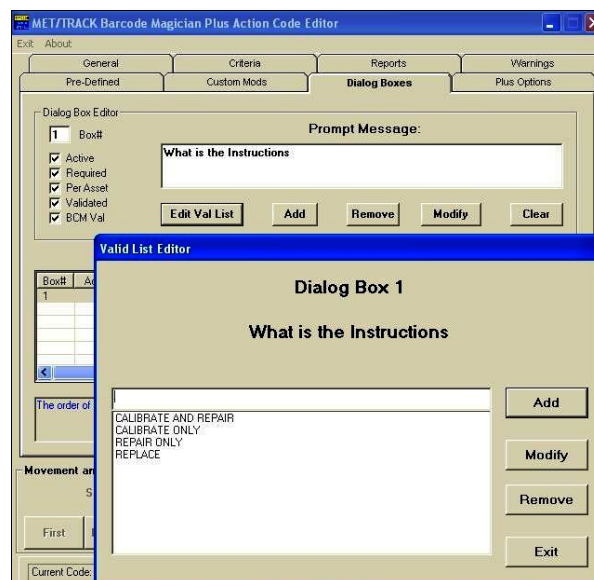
MET/TRACK Barcode Magician Plus Action Code Editor

Exit About

General | Criteria | Reports | Warnings
Pre-Defined | Custom Mods | Dialog Boxes | Plus Options

Dialog Box Editor

1 Box#

Prompt Message:

What is the Instructions

Active
Required
Per Asset
Validated
BCM Val

Edit Val List | Add | Remove | Modify | Clear

Box# | A
1

The order of

Movement an

S

First

Current Code:

Valid List Editor

Dialog Box 1

What is the Instructions

CALIBRATE AND REPAIR
CALIBRATE ONLY
REPAIR ONLY
REPLACE

Add

Modify

Remove

Exit